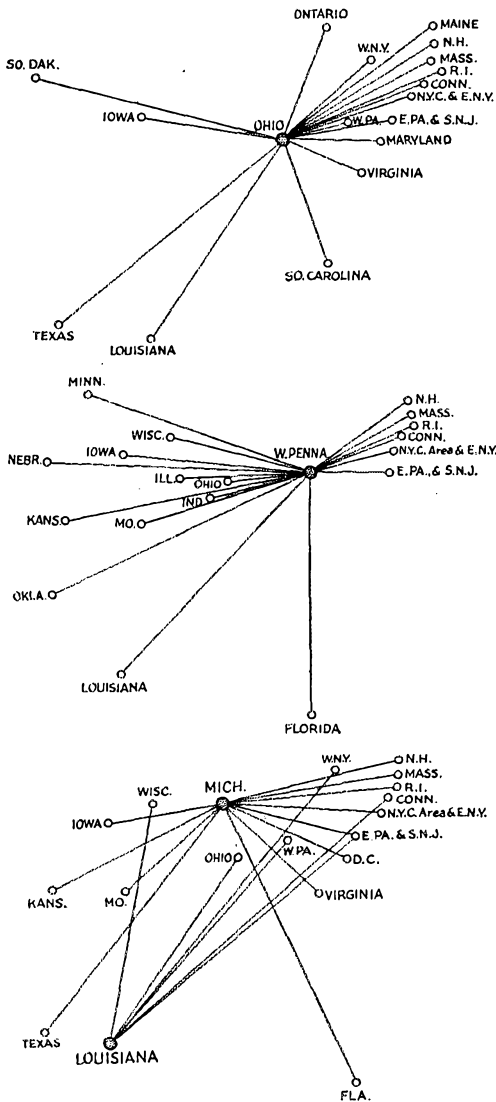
ONTARIO
MAINE
W.N.Y.
N.H.
SO. DAK.
MASS.
R.I.
CONN.
IOWA
OHIO
N.Y.C. & E.N.Y.
W.PA.
E.PA. & S.N.J.
MARYLAND
VIRGINIA
SO. CAROLINA
TEXAS
LOUISIANA

MINN.
N.H.
MASS.
R.I.
WISC.
CONN.
W. PENNA
N.Y.C. Area & E.N.Y.
IOWA
NEBR.
E.PA., & S.N.J.
ILL.
OHIO
IND.
KANS.
MO.
OKLA.
LOUISIANA
FLORIDA

W.N.Y.
N.H.
MICH.
MASS.
WISC.
R.I.
CONN.
IOWA
N.Y.C. Area & E.N.Y.
E. PA. & S.N.J.
W.PA.
OHIO
D.C.
KANS.
MO.
VIRGINIA
TEXAS
LOUISIANA
FLA.